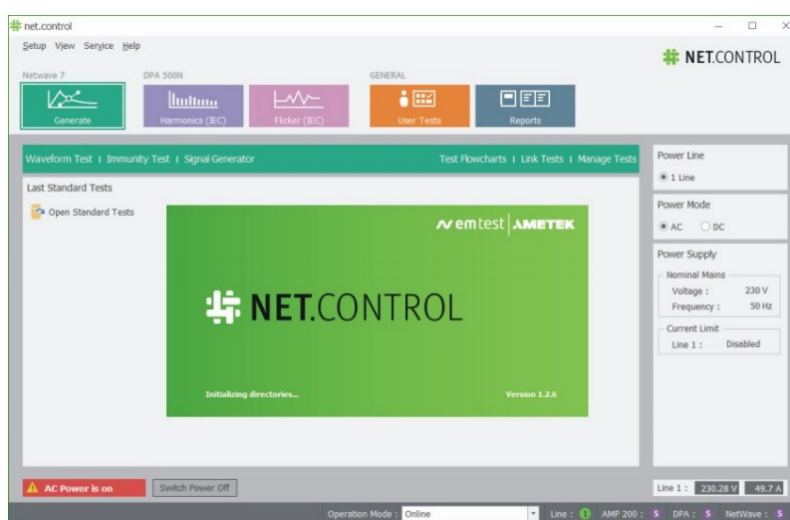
net.control

Setup View Service Help

NET.CONTROL

Netwave 7

Generate

DPA 500N

Harmonics (IEC)

Flicker (IEC)

GENERAL

User Tests

Reports

Waveform Test | Immunity Test | Signal Generator

Test Flowcharts | Link Tests | Manage Tests

Last Standard Tests

Open Standard Tests

emtest | AMETEK

NET.CONTROL

Initializing directories...

Version 1.2.6

Power Line

1 Line

Power Mode

AC DC

Power Supply

Nominal Mains

Voltage : 230 V

Frequency : 50 Hz

Current Limit

Line 1 : Disabled

AC Power is on

Switch Power Off

Line 1 : 230.28 V 49.7 A

Operation Mode : Online

Line : AMP 200 : S DPA : S NetWave : S